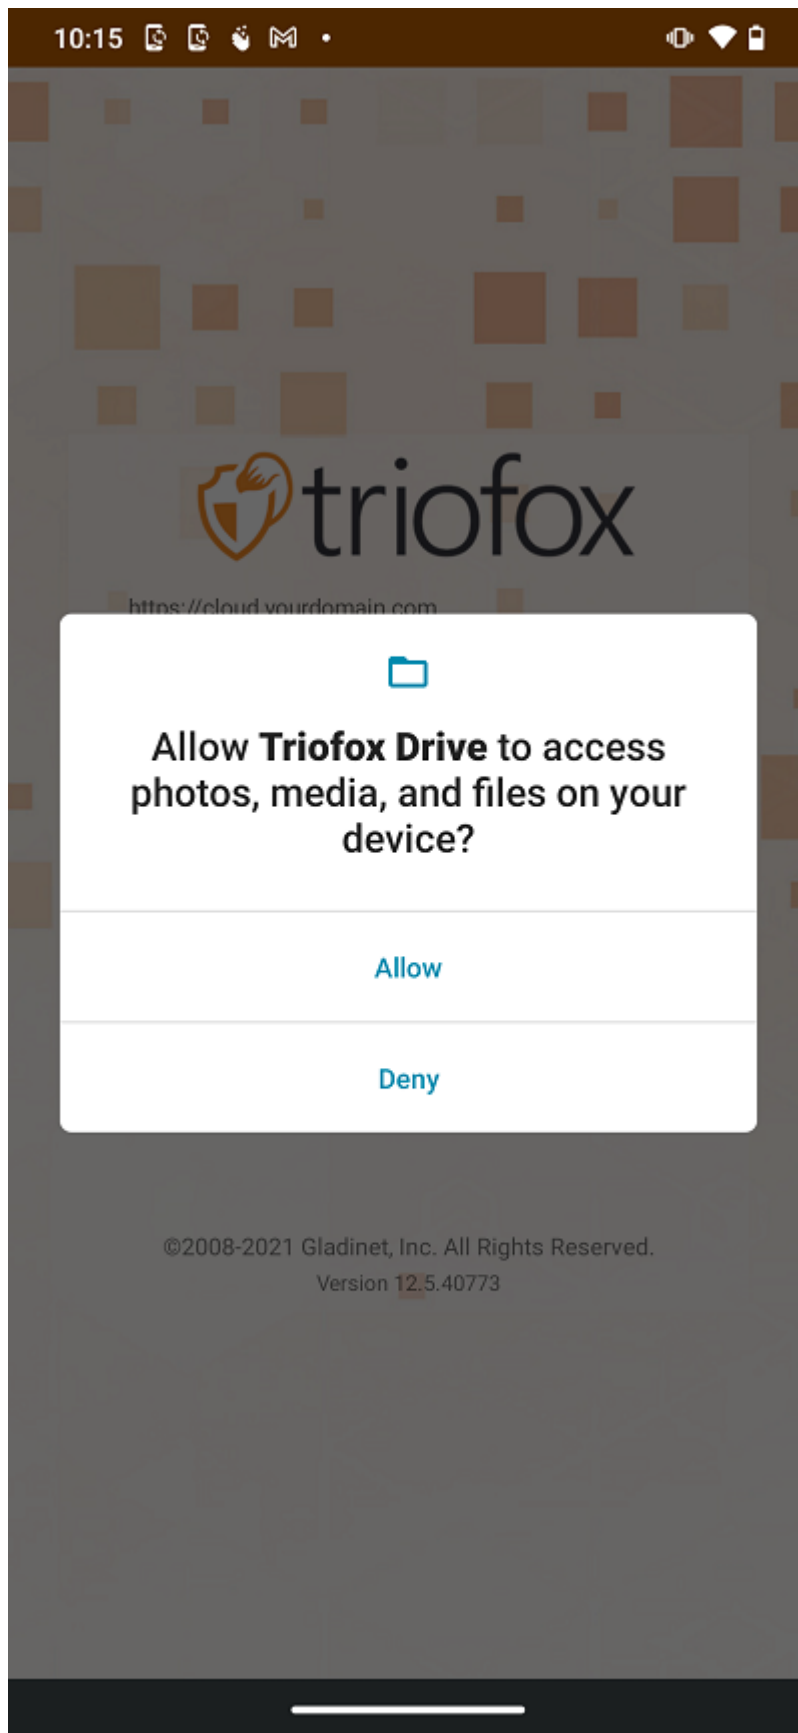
10:15

triofox

https://cloud.yourdomain.com

Allow **Triofox Drive** to access photos, media, and files on your device?

Allow

Deny

©2008-2021 Gladinet, Inc. All Rights Reserved.
Version 12.5.40773